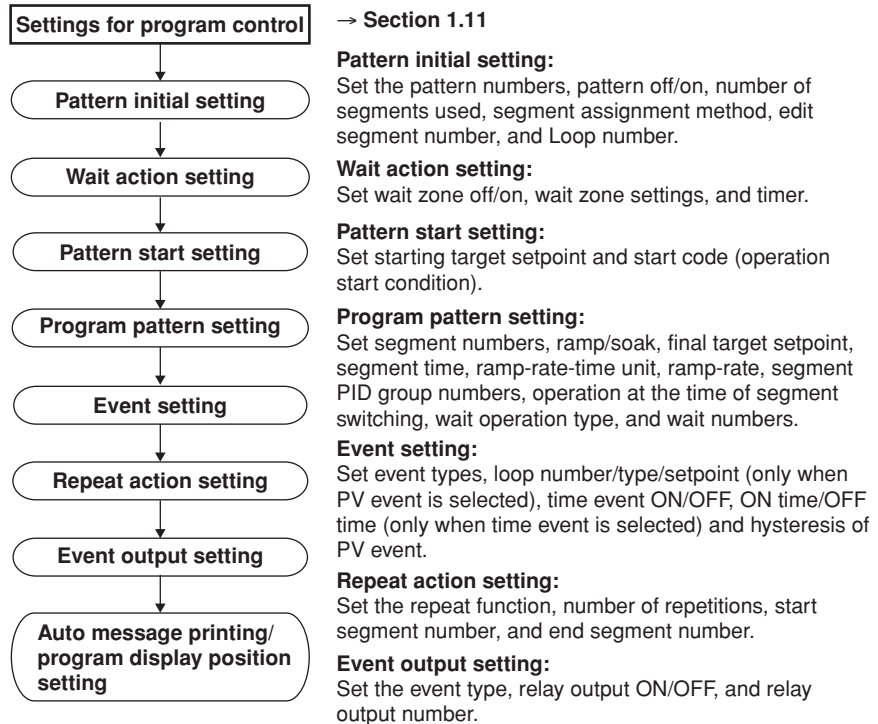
Settings for program control

Pattern initial setting

Wait action setting

Pattern start setting

Program pattern setting

Event setting

Repeat action setting

Event output setting

Auto message printing/ program display position setting

→ Section 1.11

Pattern initial setting:
Set the pattern numbers, pattern off/on, number of segments used, segment assignment method, edit segment number, and Loop number.

Wait action setting:
Set wait zone off/on, wait zone settings, and timer.

Pattern start setting:
Set starting target setpoint and start code (operation start condition).

Program pattern setting:
Set segment numbers, ramp/soak, final target setpoint, segment time, ramp-rate-time unit, ramp-rate, segment PID group numbers, operation at the time of segment switching, wait operation type, and wait numbers.

Event setting:
Set event types, loop number/type/setpoint (only when PV event is selected), time event ON/OFF, ON time/OFF time (only when time event is selected) and hysteresis of PV event.

Repeat action setting:
Set the repeat function, number of repetitions, start segment number, and end segment number.

Event output setting:
Set the event type, relay output ON/OFF, and relay output number.